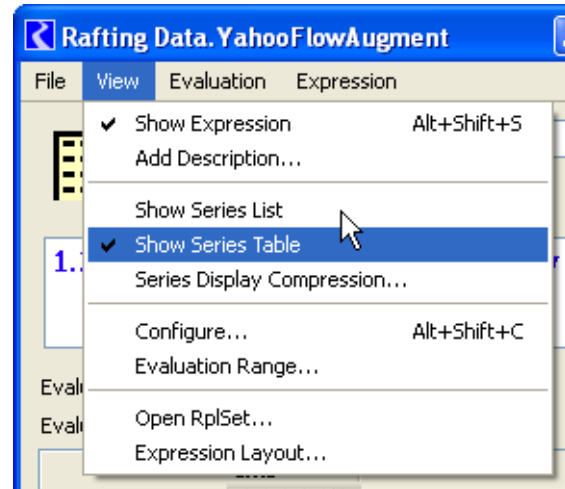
Rafting Data.YahooFlowAugment

File View Evaluation Expression

✔ Show Expression Alt+Shift+S
Add Description...

Show Series List
✔ Show Series Table
Series Display Compression...

Configure... Alt+Shift+C
Evaluation Range...

Open RplSet...
Expression Layout...

1.

Eval

Eval